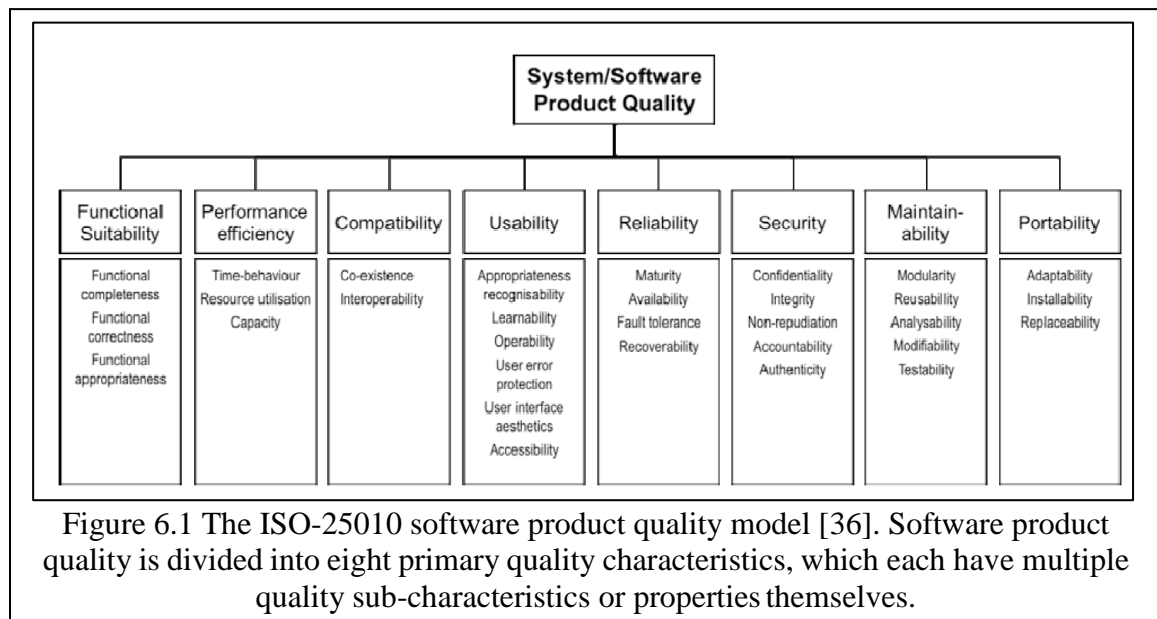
System/Software Product Quality

Functional Suitability

Functional completeness
Functional correctness
Functional appropriateness

Performance efficiency

Time-behaviour
Resource utilisation
Capacity

Compatibility

Co-existence
Interoperability

Usability

Appropriateness recognisability
Learnability
Operability
User error protection
User interface aesthetics
Accessibility

Reliability

Maturity
Availability
Fault tolerance
Recoverability

Security

Confidentiality
Integrity
Non-repudiation
Accountability
Authenticity

Maintain-ability

Modularity
Reusability
Analysability
Modifiability
Testability

Portability

Adaptability
Installability
Replaceability

Figure 6.1 The ISO-25010 software product quality model [36]. Software product quality is divided into eight primary quality characteristics, which each have multiple quality sub-characteristics or properties themselves.